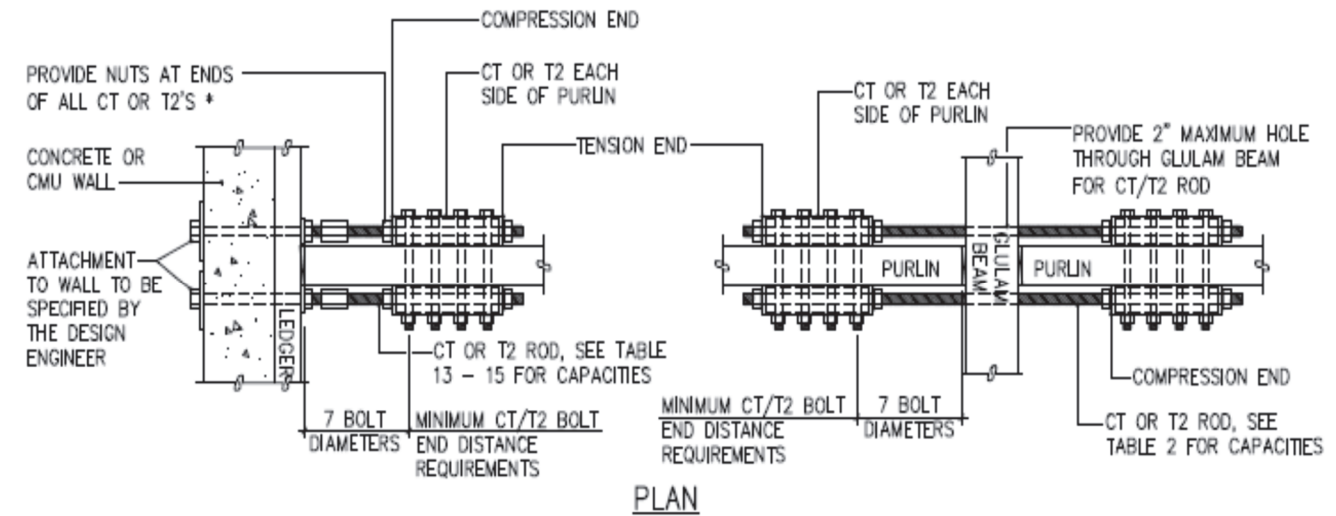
COMPRESSION END

PROVIDE NUTS AT ENDS OF ALL CT OR T2'S *

CT OR T2 EACH SIDE OF PURLIN

CONCRETE OR CMU WALL

TENSION END

ATTACHMENT TO WALL TO BE SPECIFIED BY THE DESIGN ENGINEER

LEDGER

CT OR T2 ROD, SEE TABLE 13 – 15 FOR CAPACITIES

7 BOLT DIAMETERS

MINIMUM CT/T2 BOLT END DISTANCE REQUIREMENTS

CT OR T2 EACH SIDE OF PURLIN

PROVIDE 2" MAXIMUM HOLE THROUGH GLULAM BEAM FOR CT/T2 ROD

PURLIN

GLULAM BEAM

PURLIN

COMPRESSION END

MINIMUM CT/T2 BOLT END DISTANCE REQUIREMENTS

7 BOLT DIAMETERS

CT OR T2 ROD, SEE TABLE 2 FOR CAPACITIES

PLAN